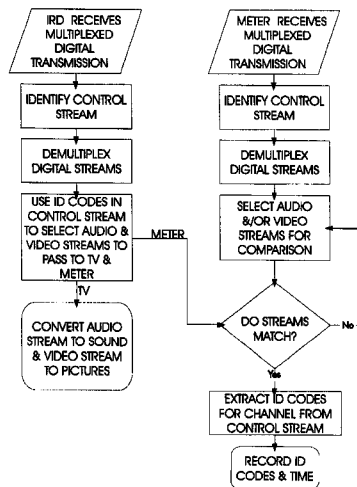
IRD RECEIVES MULTIPLEXED DIGITAL TRANSMISSION

IDENTIFY CONTROL STREAM

DEMULTIPLEX DIGITAL STREAMS

USE ID CODES IN CONTROL STREAM TO SELECT AUDIO & VIDEO STREAMS TO PASS TO TV & METER

METER

TV

CONVERT AUDIO STREAM TO SOUND & VIDEO STREAM TO PICTURES

METER RECEIVES MULTIPLEXED DIGITAL TRANSMISSION

IDENTIFY CONTROL STREAM

DEMULTIPLEX DIGITAL STREAMS

SELECT AUDIO &/OR VIDEO STREAMS FOR COMPARISON

DO STREAMS MATCH?

No

Yes

EXTRACT ID CODES FOR CHANNEL FROM CONTROL STREAM

RECORD ID CODES & TIME